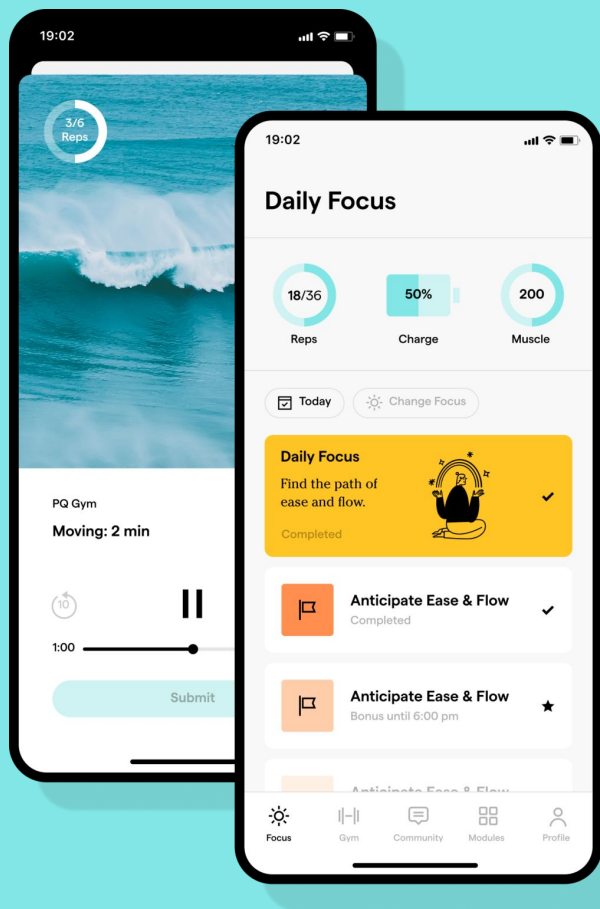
19:02

3/6
Reps

PQ Gym

Moving: 2 min

10

1:00

Submit

19:02

Daily Focus

18/36
Reps

50%
Charge

200
Muscle

Today

Change Focus

Daily Focus

Find the path of ease and flow.

Completed

Anticipate Ease & Flow

Completed

Anticipate Ease & Flow

Bonus until 6:00 pm

Anticipate Ease & Flow

Focus

Gym

Community

Modules

Profile